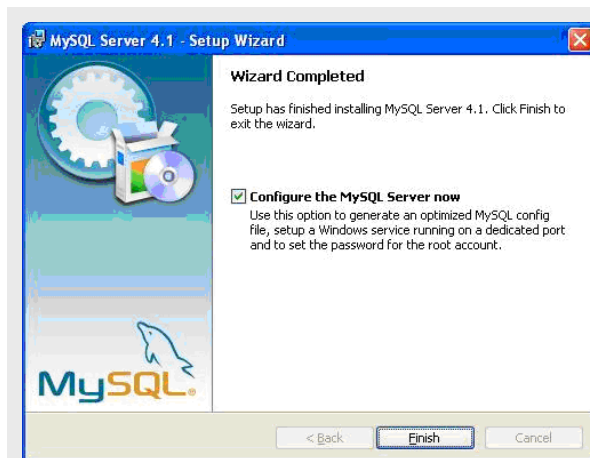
MySQL Server 4.1 - Setup Wizard

Wizard Completed

Setup has finished installing MySQL Server 4.1. Click Finish to exit the wizard.

Configure the MySQL Server now

Use this option to generate an optimized MySQL config file, setup a Windows service running on a dedicated port and to set the password for the root account.

MySQL.

< Back

Finish

Cancel